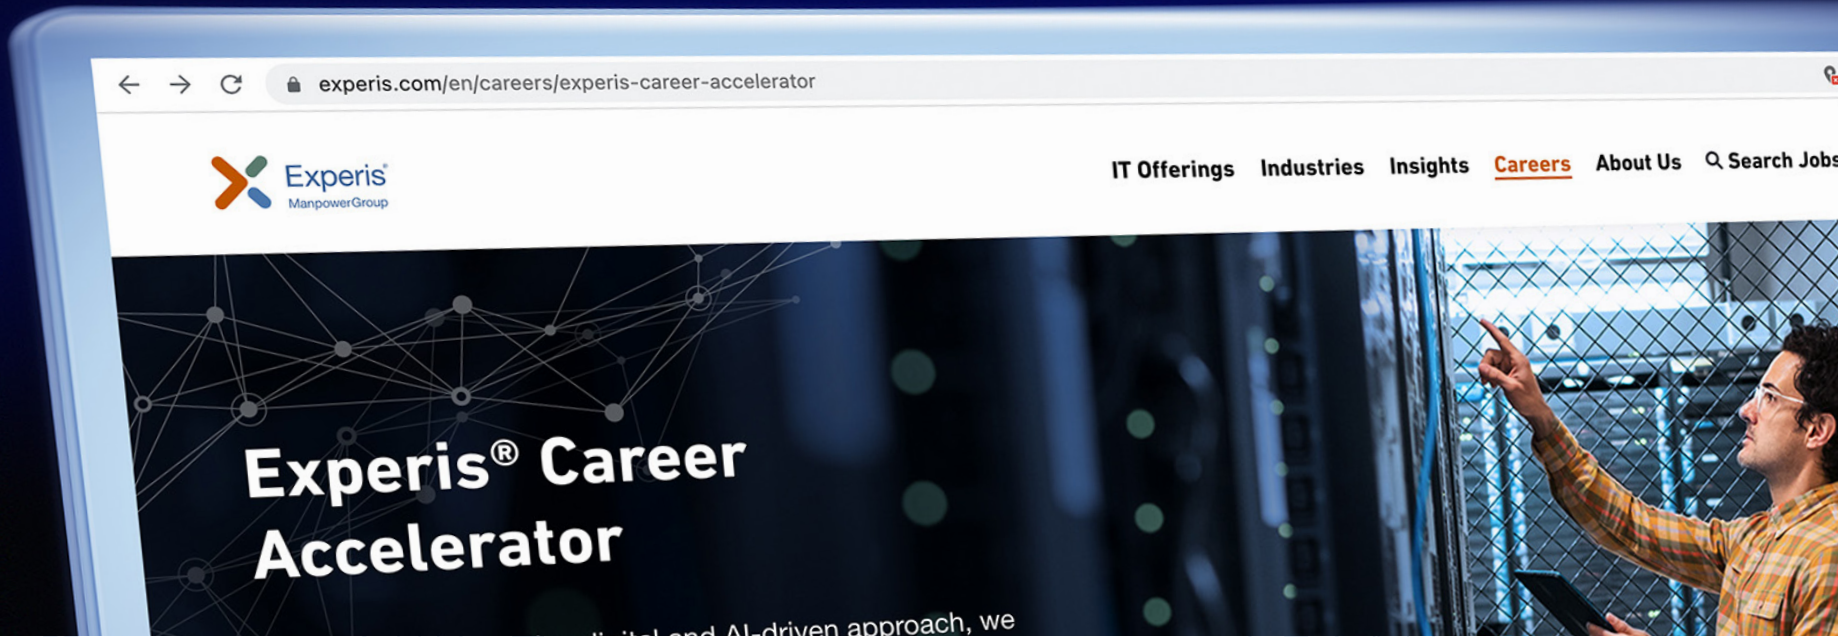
experis.com/en/careers/experis-career-accelerator

Experis
ManpowerGroup

IT Offerings Industries Insights Careers About Us Search Jobs

Experis® Career Accelerator

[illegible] digital and AI-driven approach, we